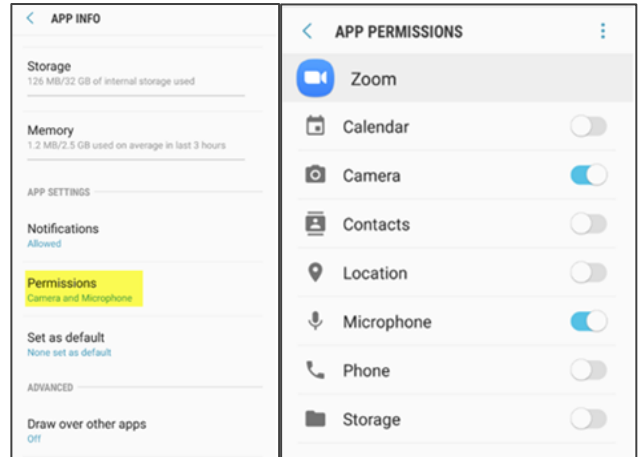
APP INFO

Storage
126 MB/32 GB of internal storage used

Memory
1.2 MB/2.5 GB used on average in last 3 hours

APP SETTINGS

Notifications
Allowed

Permissions
Camera and Microphone

Set as default
None set as default

ADVANCED

Draw over other apps
Off

APP PERMISSIONS

Zoom

Calendar

Camera

Contacts

Location

Microphone

Phone

Storage